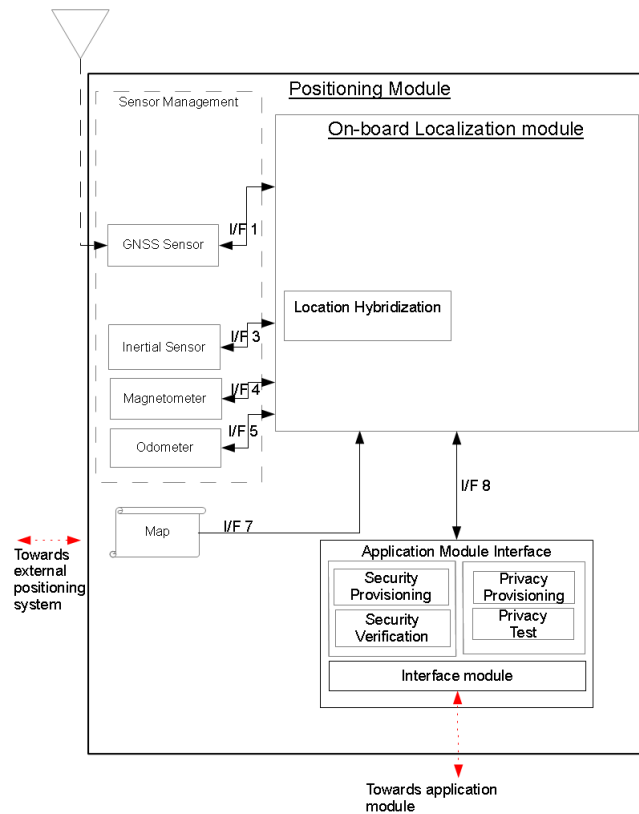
Positioning Module

Sensor Management

On-board Localization module

GNSS Sensor

I/F 1

Location Hybridization

Inertial Sensor

I/F 3

Magnetometer

I/F 4

Odometer

I/F 5

I/F 8

Map

I/F 7

Towards external positioning system

Application Module Interface

Security Provisioning

Security Verification

Privacy Provisioning

Privacy Test

Interface module

Towards application module